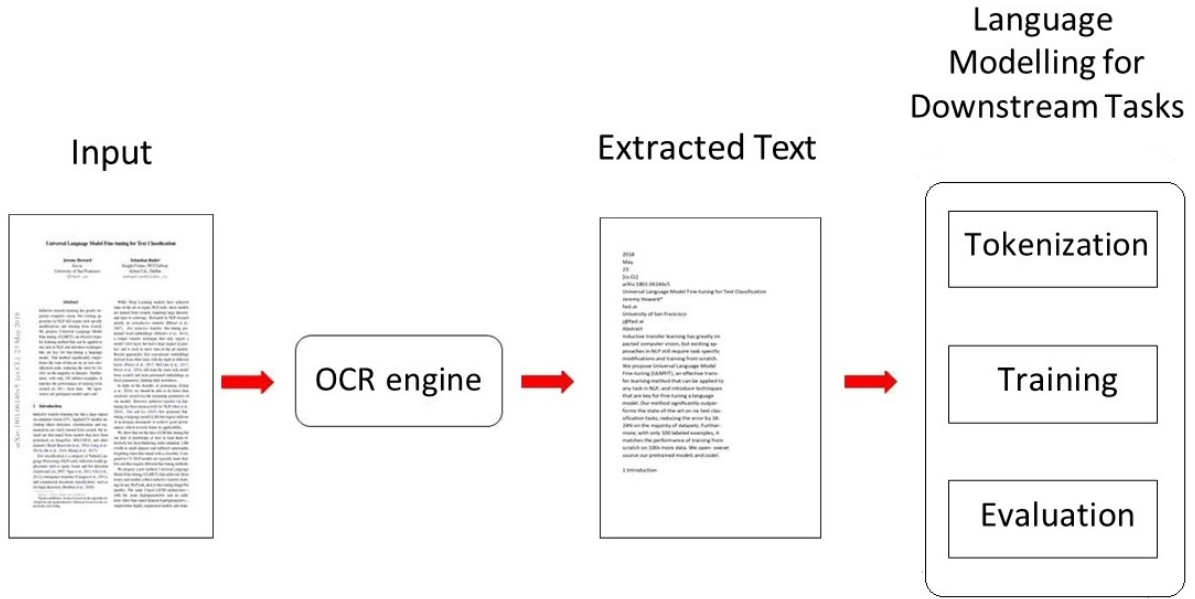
Input

Universal Language Model Fine-tuning for Text Classification

Jeremy Howard
fast.ai
University of San Francisco

Sebastian Ruder

Abstract

1 Introduction

arXiv:1801.06146v5 [cs.CL] 23 May 2018

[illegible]

OCR engine

Extracted Text

2018
May
23
[cs.CL]
arXiv:1801.06146v5
Universal Language Model Fine-tuning for Text Classification
Jeremy Howard*
fast.ai
University of San Francisco
j@fast.ai
Abstract
Inductive transfer learning has greatly impacted computer vision, but existing approaches in NLP still require task-specific modifications and training from scratch. We propose Universal Language Model Fine-tuning (ULMFiT), an effective transfer learning method that can be applied to any task in NLP, and introduce techniques that are key for fine-tuning a language model. Our method significantly outperforms the state-of-the-art on six text classification tasks, reducing the error by 18-24% on the majority of datasets. Furthermore, with only 100 labeled examples, it matches the performance of training from scratch on 100x more data. We open- sourcel source our pretrained models and code!.

1 Introduction

Language Modelling for Downstream Tasks

Tokenization

Training

Evaluation